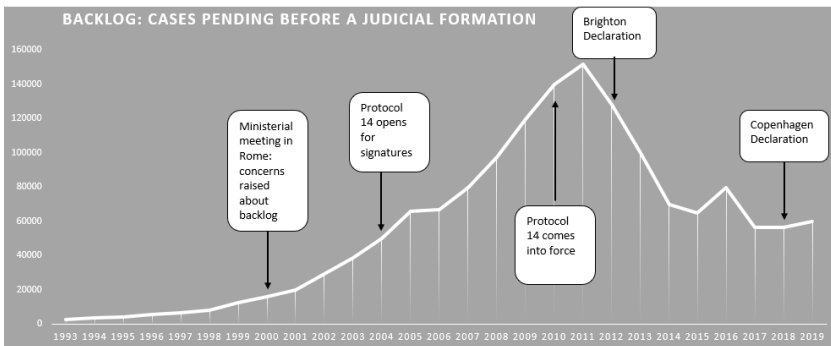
BACKLOG: CASES PENDING BEFORE A JUDICIAL FORMATION

160000
140000
120000
100000
80000
60000
40000
20000
0

1993 1994 1995 1996 1997 1998 1999 2000 2001 2002 2003 2004 2005 2006 2007 2008 2009 2010 2011 2012 2013 2014 2015 2016 2017 2018 2019

Ministerial meeting in Rome: concerns raised about backlog

Protocol 14 opens for signatures

Protocol 14 comes into force

Brighton Declaration

Copenhagen Declaration